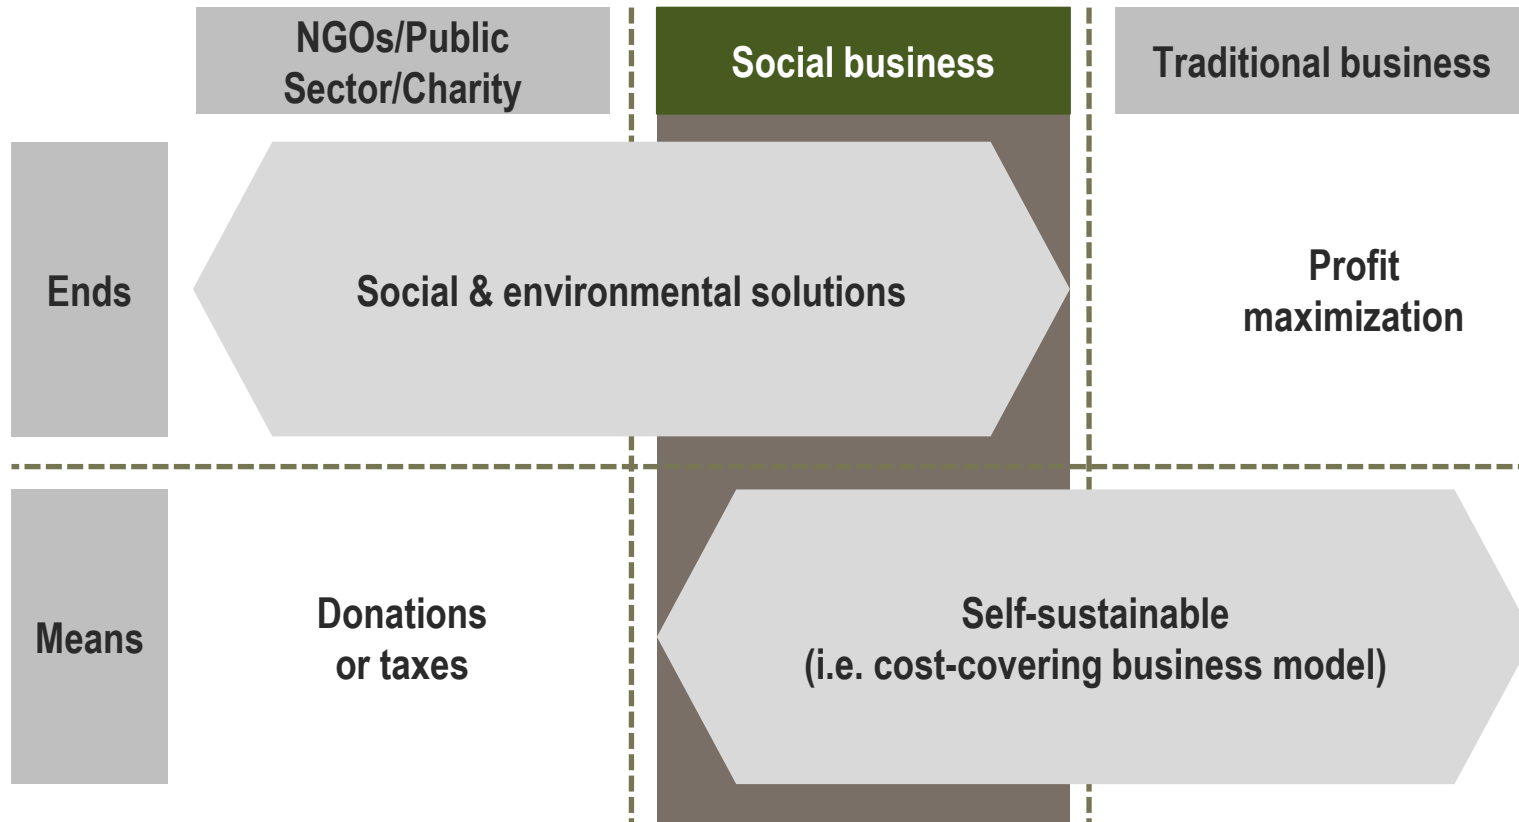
NGOs/Public Sector/Charity

Social business

Traditional business

Ends

Social & environmental solutions

Profit maximization

Means

Donations or taxes

Self-sustainable (i.e. cost-covering business model)